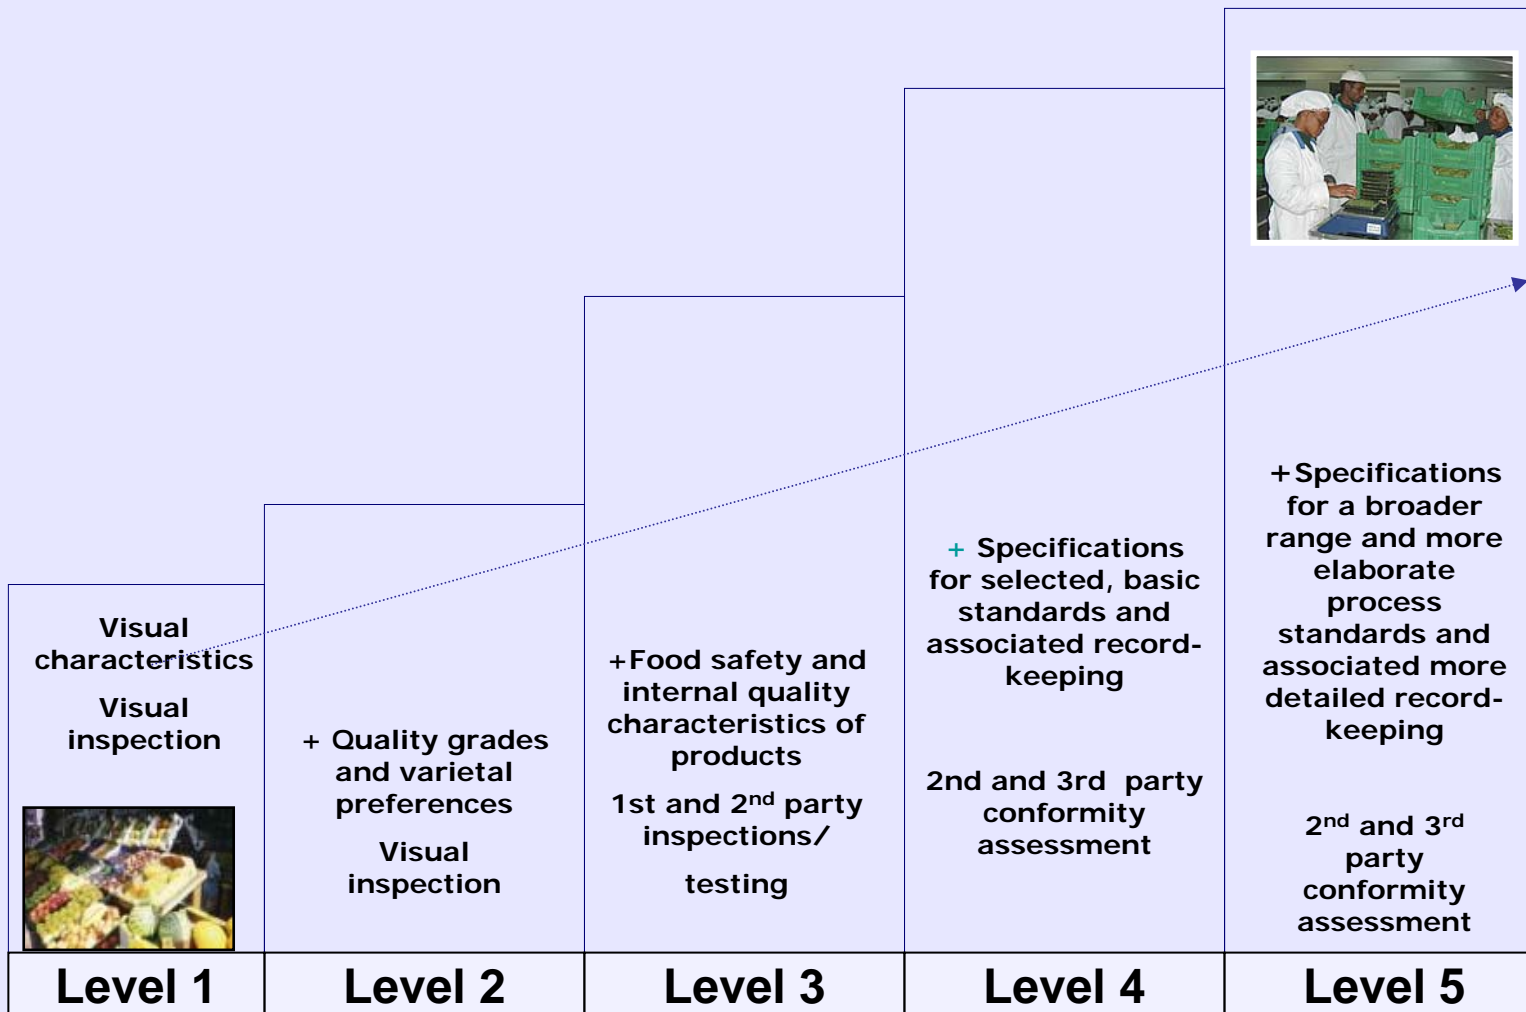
Visual characteristics

Visual inspection

+ Quality grades and varietal preferences

Visual inspection

+Food safety and internal quality characteristics of products

1st and 2$^{nd}$ party inspections/

testing

+ Specifications for selected, basic standards and associated record-keeping

2nd and 3rd party conformity assessment

+Specifications for a broader range and more elaborate process standards and associated more detailed record-keeping

2$^{nd}$ and 3$^{rd}$ party conformity assessment

Level 1

Level 2

Level 3

Level 4

Level 5